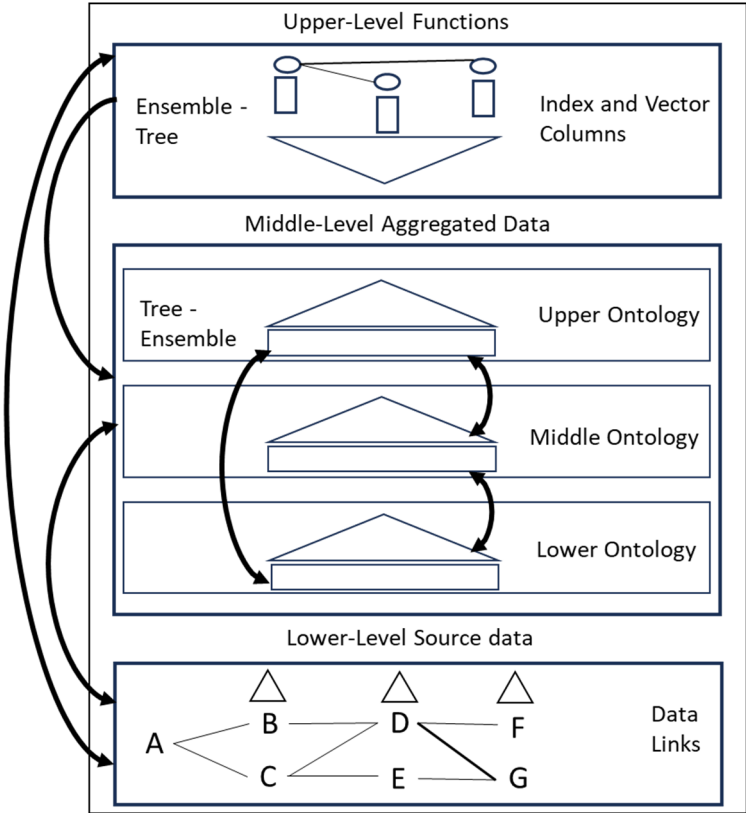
Upper-Level Functions

Ensemble - Tree

Index and Vector Columns

Middle-Level Aggregated Data

Tree - Ensemble

Upper Ontology

Middle Ontology

Lower Ontology

Lower-Level Source data

A
B
C
D
E
F
G

Data Links